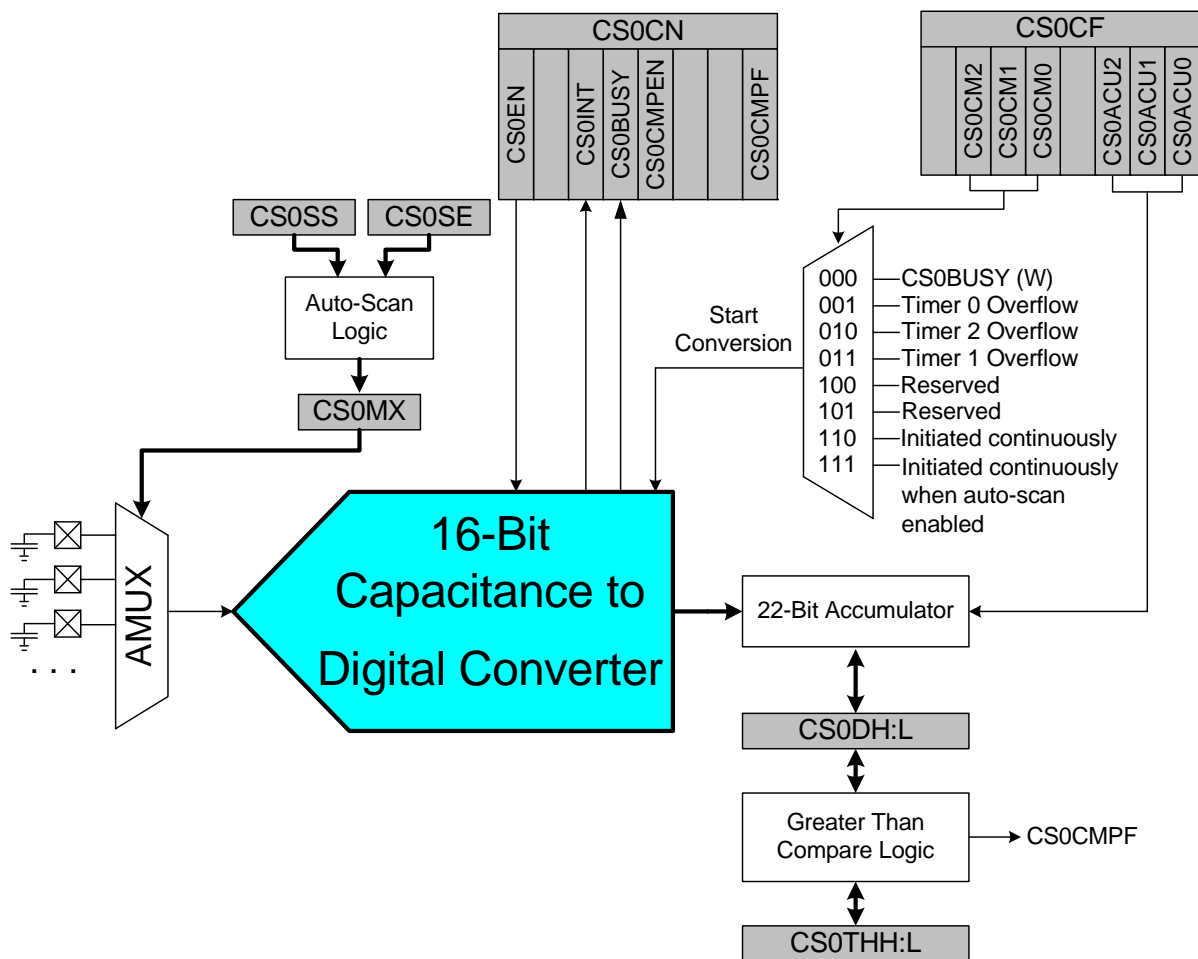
CS0CN

CS0EN

CS0INT

CS0BUSY

CS0CMPEN

CS0CMPF

CS0CF

CS0CM2

CS0CM1

CS0CM0

CS0ACU2

CS0ACU1

CS0ACU0

CS0SS

CS0SE

Auto-Scan Logic

CS0MX

Start Conversion

000 CS0BUSY (W)
001 Timer 0 Overflow
010 Timer 2 Overflow
011 Timer 1 Overflow
100 Reserved
101 Reserved
110 Initiated continuously
111 Initiated continuously when auto-scan enabled

AMUX

. . .

16-Bit Capacitance to Digital Converter

22-Bit Accumulator

CS0DH:L

Greater Than Compare Logic

CS0CMPF

CS0THH:L